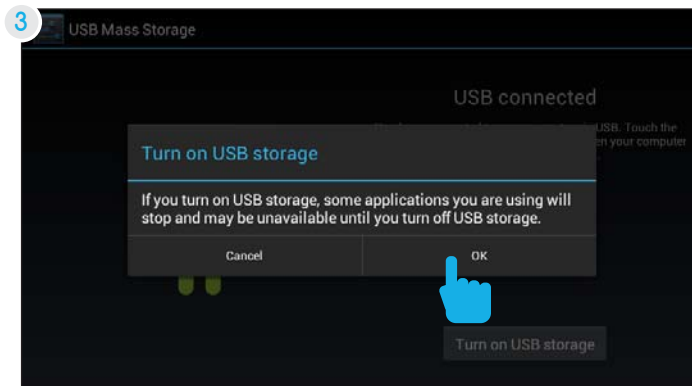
3

USB Mass Storage

USB connected

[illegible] USB. Touch the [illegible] en your computer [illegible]

Turn on USB storage

If you turn on USB storage, some applications you are using will stop and may be unavailable until you turn off USB storage.

Cancel

OK

Turn on USB storage